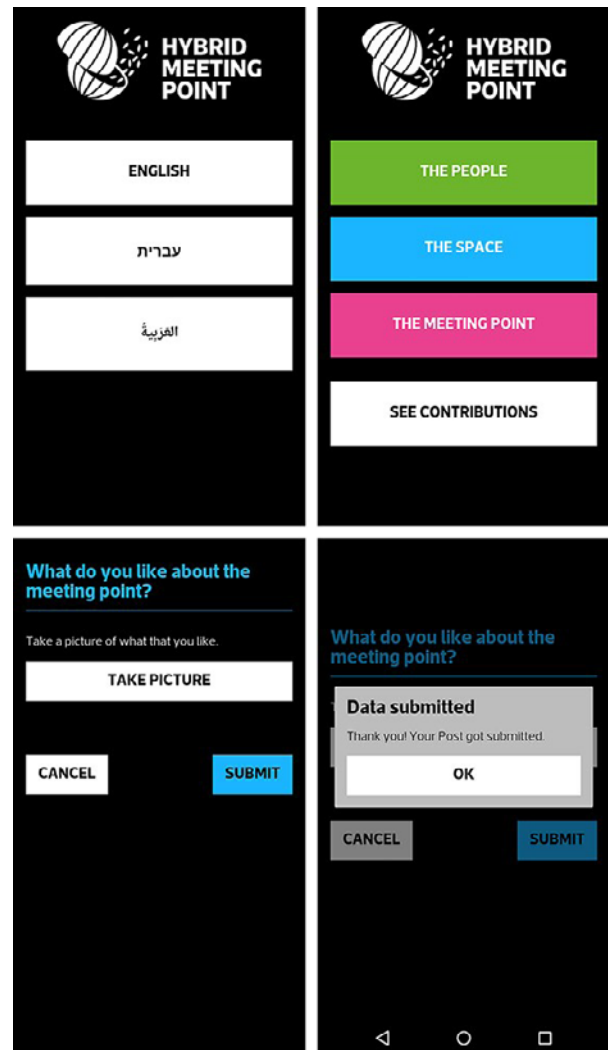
HYBRID MEETING POINT

ENGLISH

עברית

العَرَبِيَّة

HYBRID MEETING POINT

THE PEOPLE

THE SPACE

THE MEETING POINT

SEE CONTRIBUTIONS

What do you like about the meeting point?

Take a picture of what that you like.

TAKE PICTURE

CANCEL

SUBMIT

What do you like about the meeting point?

Data submitted

Thank you! Your Post got submitted.

OK

CANCEL

SUBMIT